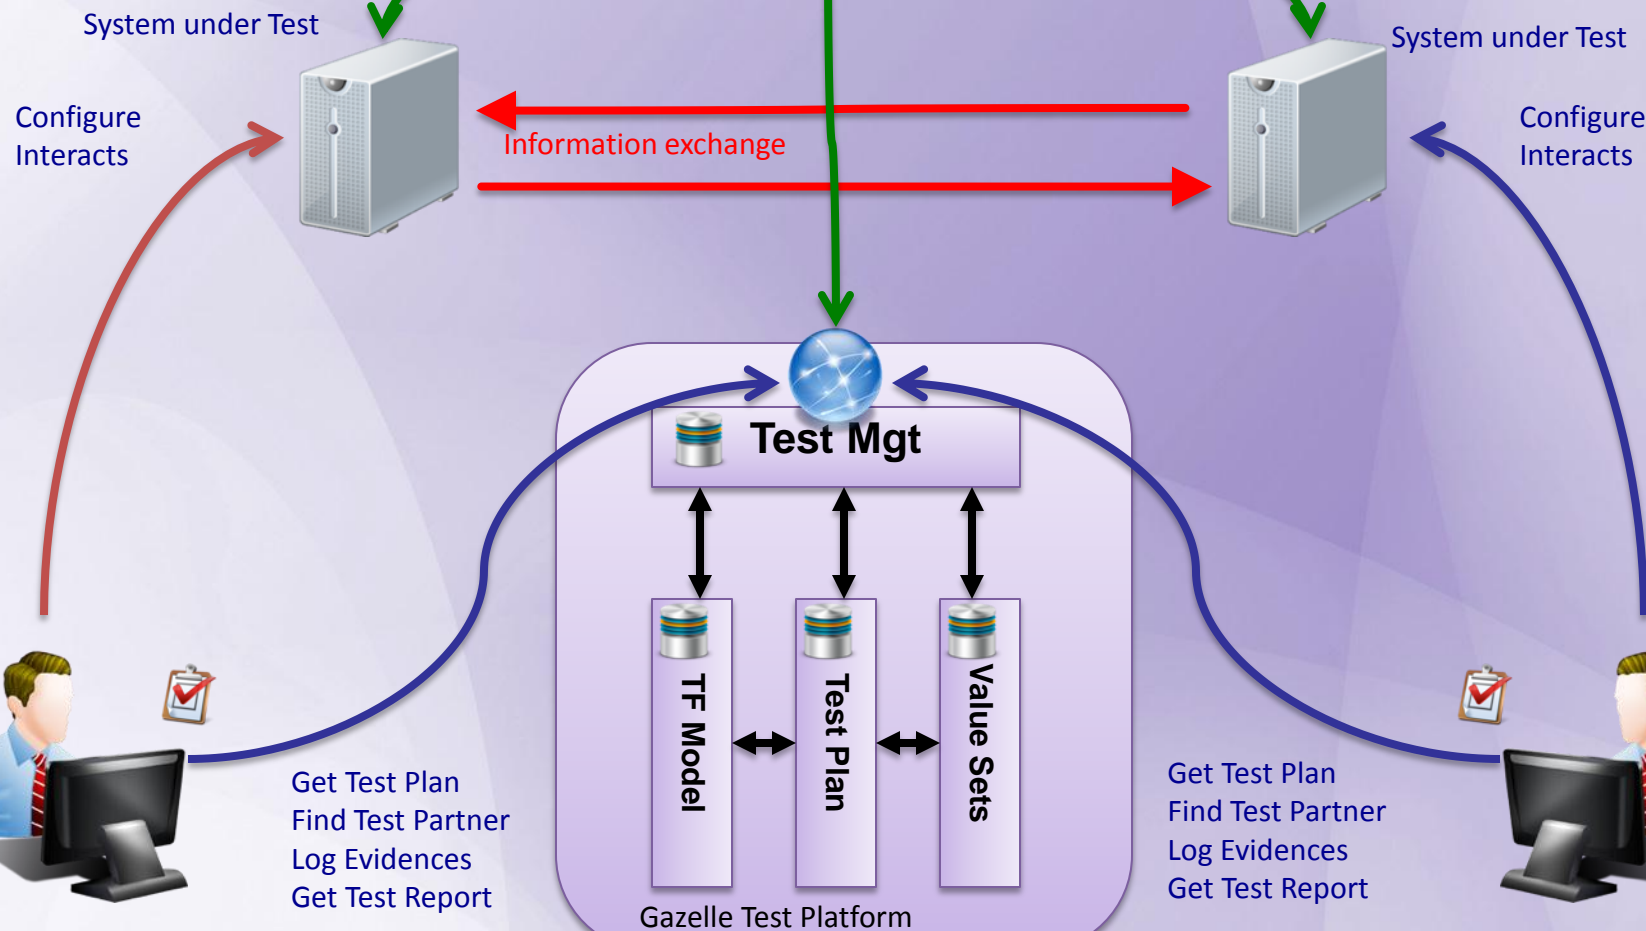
System under Test

Configure
Interacts

Information exchange

System under Test

Configure
Interacts

Test Mgt

TF Model

Test Plan

Value Sets

Get Test Plan
Find Test Partner
Log Evidences
Get Test Report

Gazelle Test Platform

Get Test Plan
Find Test Partner
Log Evidences
Get Test Report